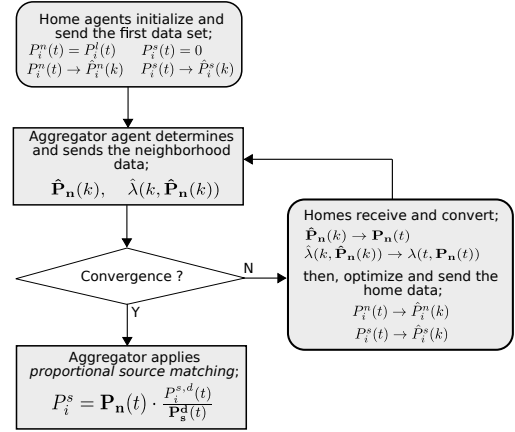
Home agents initialize and send the first data set;

$P_i^n(t) = P_i^l(t)$ $P_i^s(t) = 0$

$P_i^n(t) \rightarrow \hat{P}_i^n(k)$ $P_i^s(t) \rightarrow \hat{P}_i^s(k)$

Aggregator agent determines and sends the neighborhood data;

$\hat{\mathbf{P}}_{\mathbf{n}}(k)$, $\hat{\lambda}(k, \hat{\mathbf{P}}_{\mathbf{n}}(k))$

Convergence ?

N

Y

Homes receive and convert;

$\hat{\mathbf{P}}_{\mathbf{n}}(k) \rightarrow \mathbf{P}_{\mathbf{n}}(t)$

$\hat{\lambda}(k, \hat{\mathbf{P}}_{\mathbf{n}}(k)) \rightarrow \lambda(t, \mathbf{P}_{\mathbf{n}}(t))$

then, optimize and send the home data;

$P_i^n(t) \rightarrow \hat{P}_i^n(k)$

$P_i^s(t) \rightarrow \hat{P}_i^s(k)$

Aggregator applies *proportional source matching*;

$P_i^s = \mathbf{P}_{\mathbf{n}}(t) \cdot \frac{P_i^{s,d}(t)}{\mathbf{P}_{\mathbf{s}}^{\mathbf{d}}(t)}$